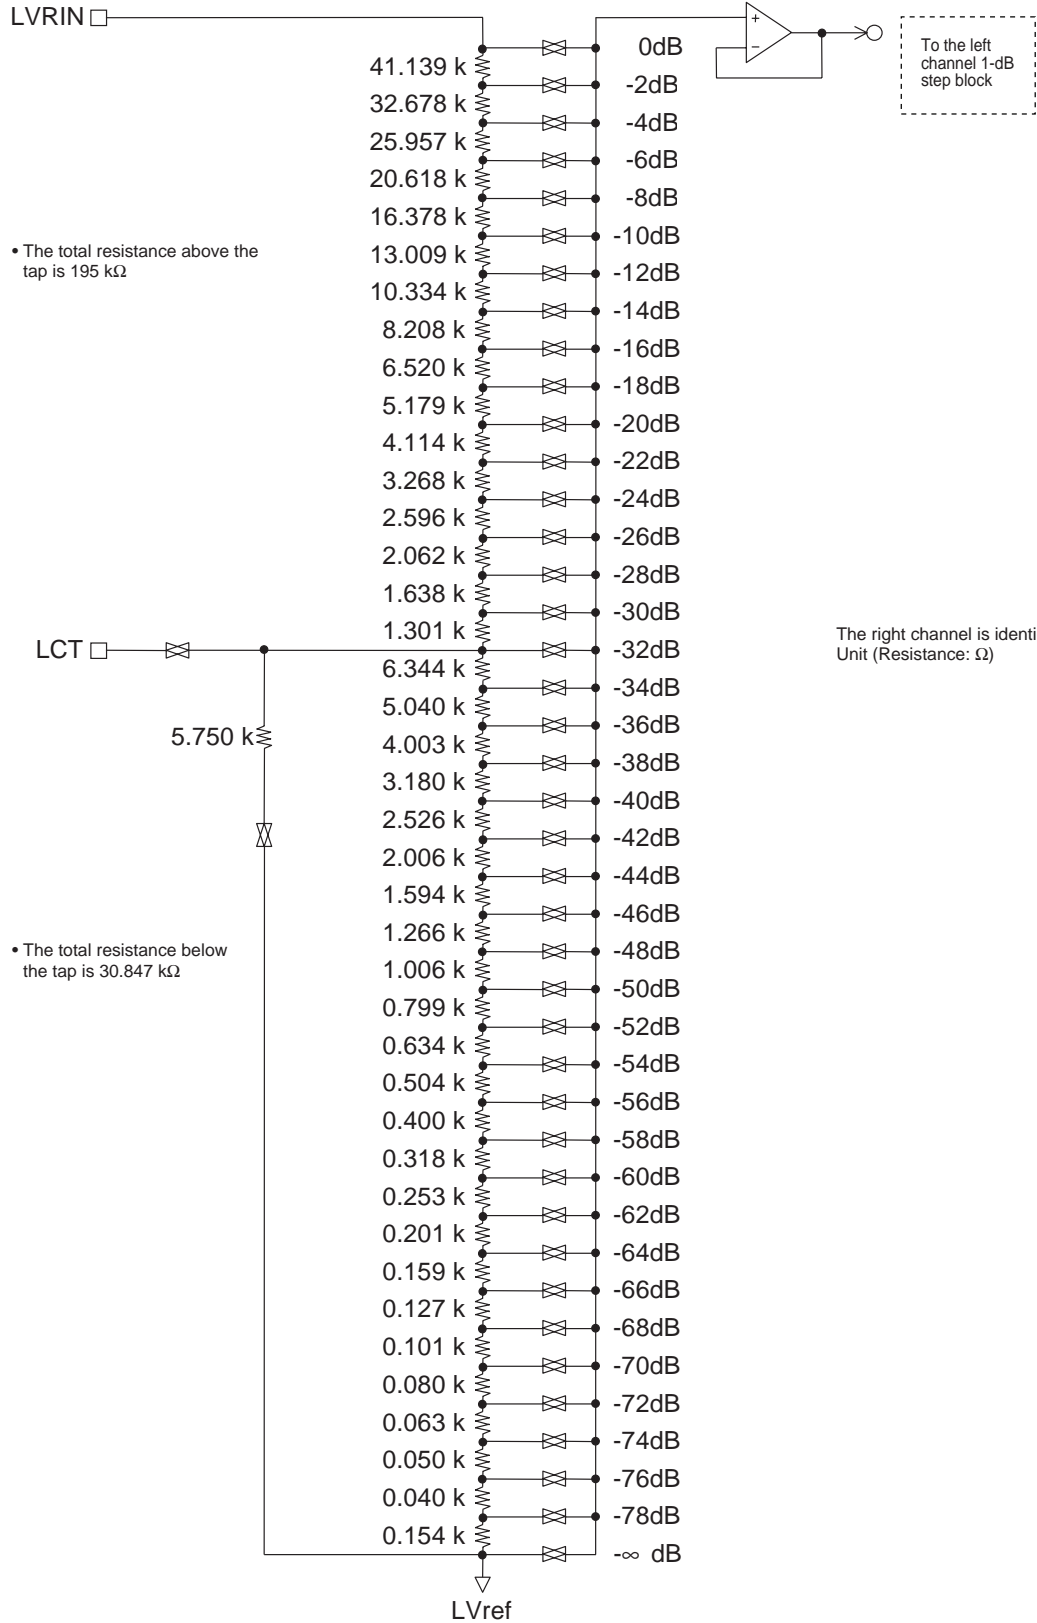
LVRIN

To the left channel 1-dB step block

41.139 k
32.678 k
25.957 k
20.618 k
16.378 k
13.009 k
10.334 k
8.208 k
6.520 k
5.179 k
4.114 k
3.268 k
2.596 k
2.062 k
1.638 k
1.301 k
6.344 k
5.040 k
4.003 k
3.180 k
2.526 k
2.006 k
1.594 k
1.266 k
1.006 k
0.799 k
0.634 k
0.504 k
0.400 k
0.318 k
0.253 k
0.201 k
0.159 k
0.127 k
0.101 k
0.080 k
0.063 k
0.050 k
0.040 k
0.154 k

0dB
-2dB
-4dB
-6dB
-8dB
-10dB
-12dB
-14dB
-16dB
-18dB
-20dB
-22dB
-24dB
-26dB
-28dB
-30dB
-32dB
-34dB
-36dB
-38dB
-40dB
-42dB
-44dB
-46dB
-48dB
-50dB
-52dB
-54dB
-56dB
-58dB
-60dB
-62dB
-64dB
-66dB
-68dB
-70dB
-72dB
-74dB
-76dB
-78dB
-∞ dB

• The total resistance above the tap is 195 kΩ

LCT

5.750 k

The right channel is identi
Unit (Resistance: Ω)

• The total resistance below the tap is 30.847 kΩ

LVref